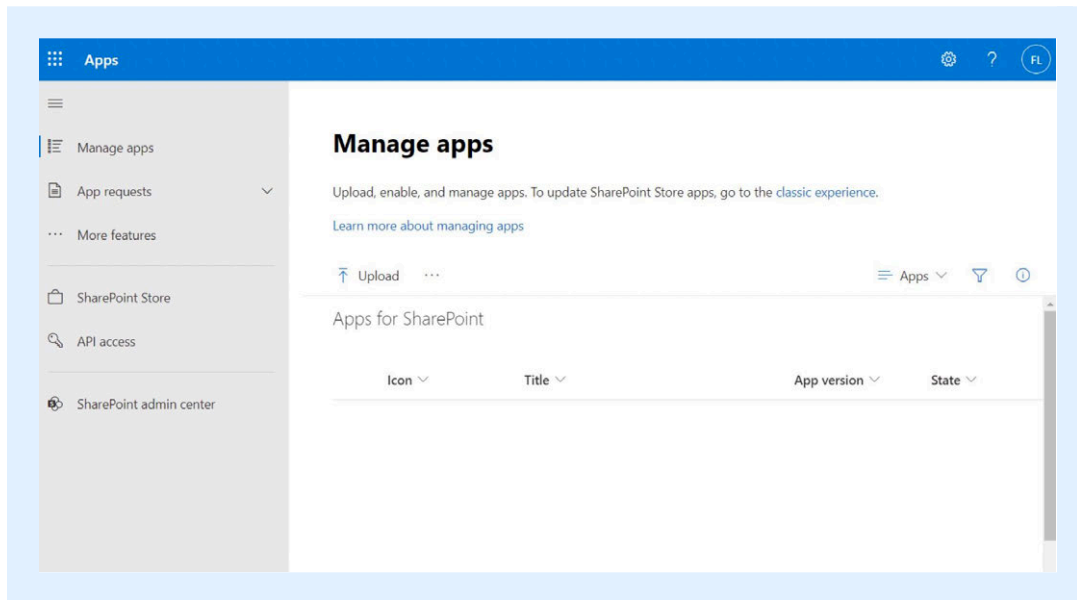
Apps

? FL

Manage apps

App requests

More features

SharePoint Store

API access

SharePoint admin center

Manage apps

Upload, enable, and manage apps. To update SharePoint Store apps, go to the classic experience.

Learn more about managing apps

Upload ···

Apps

Apps for SharePoint

| Icon | Title | App version | State |
|---|---|---|---|